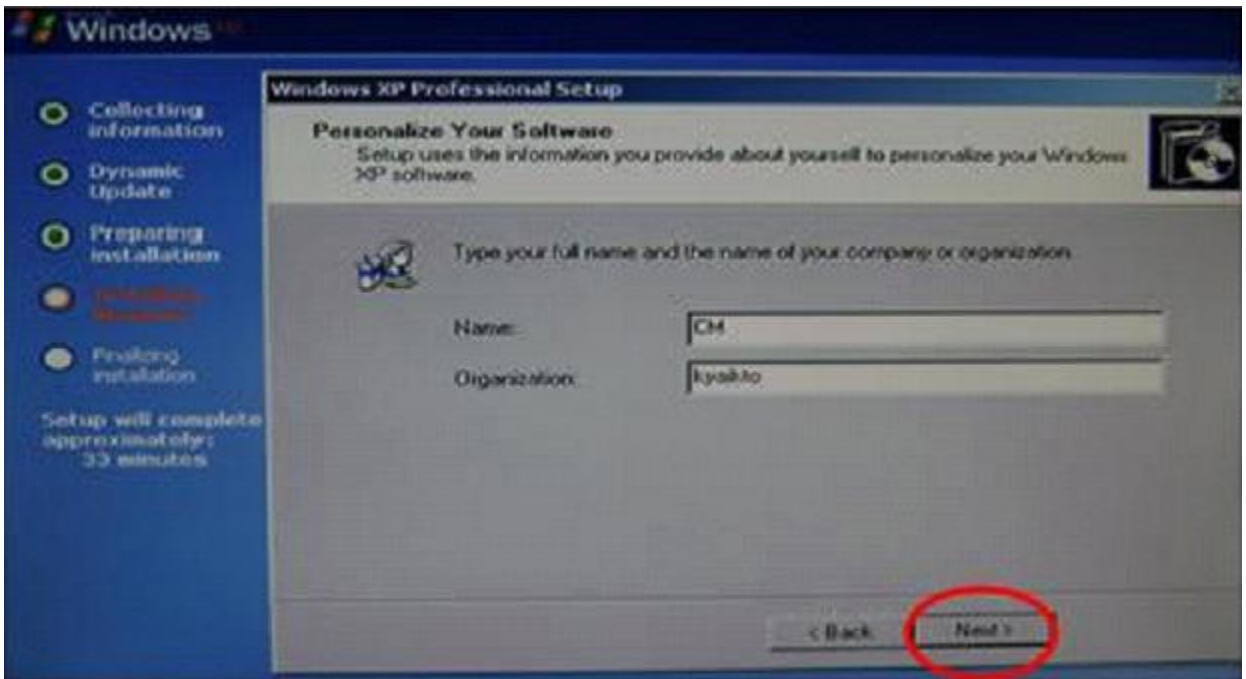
Windows

Collecting information

Dynamic Update

Preparing installation

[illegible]

Finalizing installation

Setup will complete approximately: 33 minutes

Windows XP Professional Setup

Personalize Your Software

Setup uses the information you provide about yourself to personalize your Windows XP software.

Type your full name and the name of your company or organization.

Name: CM

Organization: kyaikto

< Back

Next >